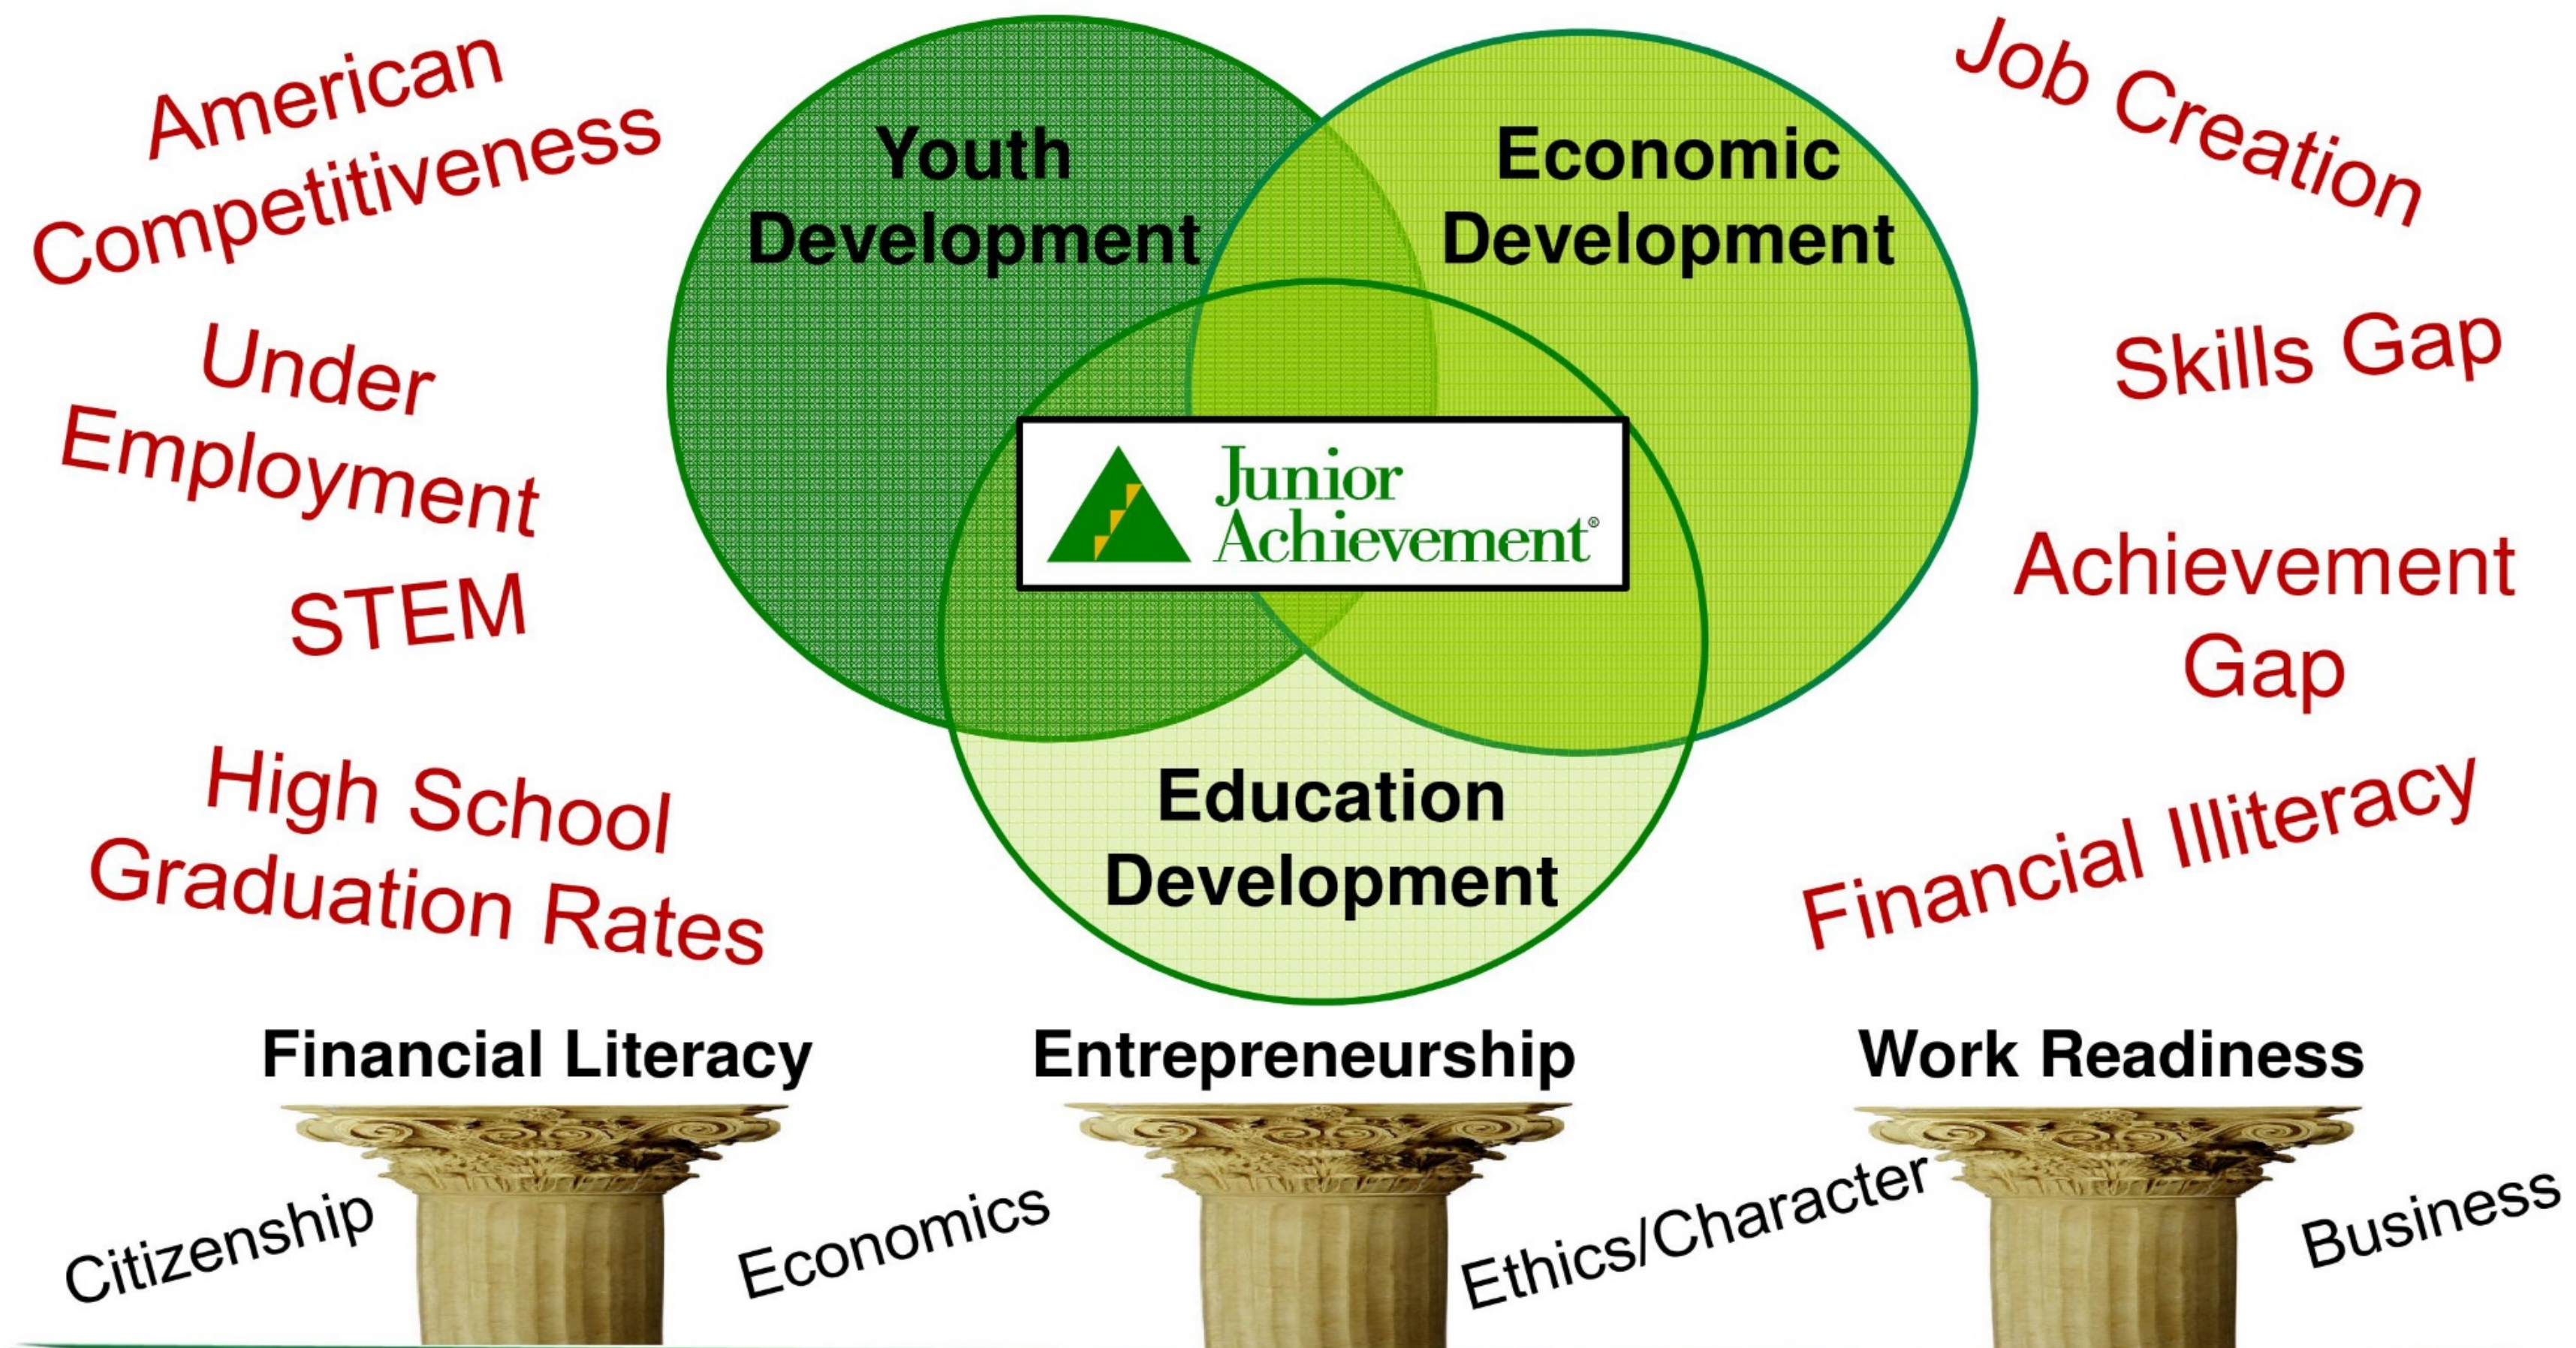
American Competitiveness

Under Employment

STEM

High School Graduation Rates

Youth Development

Economic Development

Junior Achievement®

Education Development

Job Creation

Skills Gap

Achievement Gap

Financial Illiteracy

Financial Literacy

Entrepreneurship

Work Readiness

Citizenship

Economics

Ethics/Character

Business